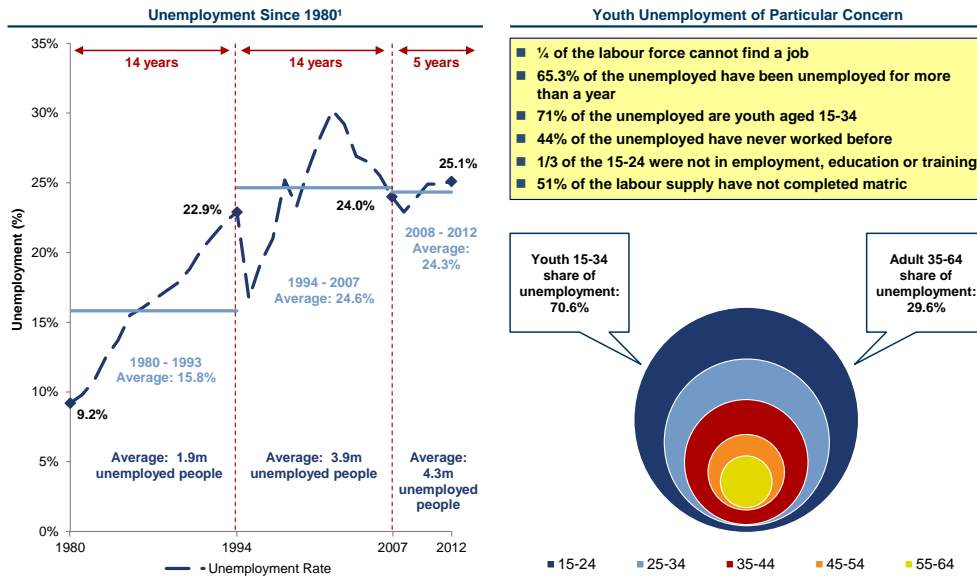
Unemployment Since 1980¹

35%
30%
25%
20%
15%
10%
5%
0%

Unemployment (%)

14 years
14 years
5 years

22.9%
24.0%
25.1%
9.2%

2008 - 2012
Average:
24.3%

1994 - 2007
Average: 24.6%

1980 - 1993
Average: 15.8%

Average: 1.9m unemployed people

Average: 3.9m unemployed people

Average: 4.3m unemployed people

1980
1994
2007
2012

Unemployment Rate

Youth Unemployment of Particular Concern

¼ of the labour force cannot find a job
65.3% of the unemployed have been unemployed for more than a year
71% of the unemployed are youth aged 15-34
44% of the unemployed have never worked before
1/3 of the 15-24 were not in employment, education or training
51% of the labour supply have not completed matric

Youth 15-34 share of unemployment: 70.6%

Adult 35-64 share of unemployment: 29.6%

15-24
25-34
35-44
45-54
55-64